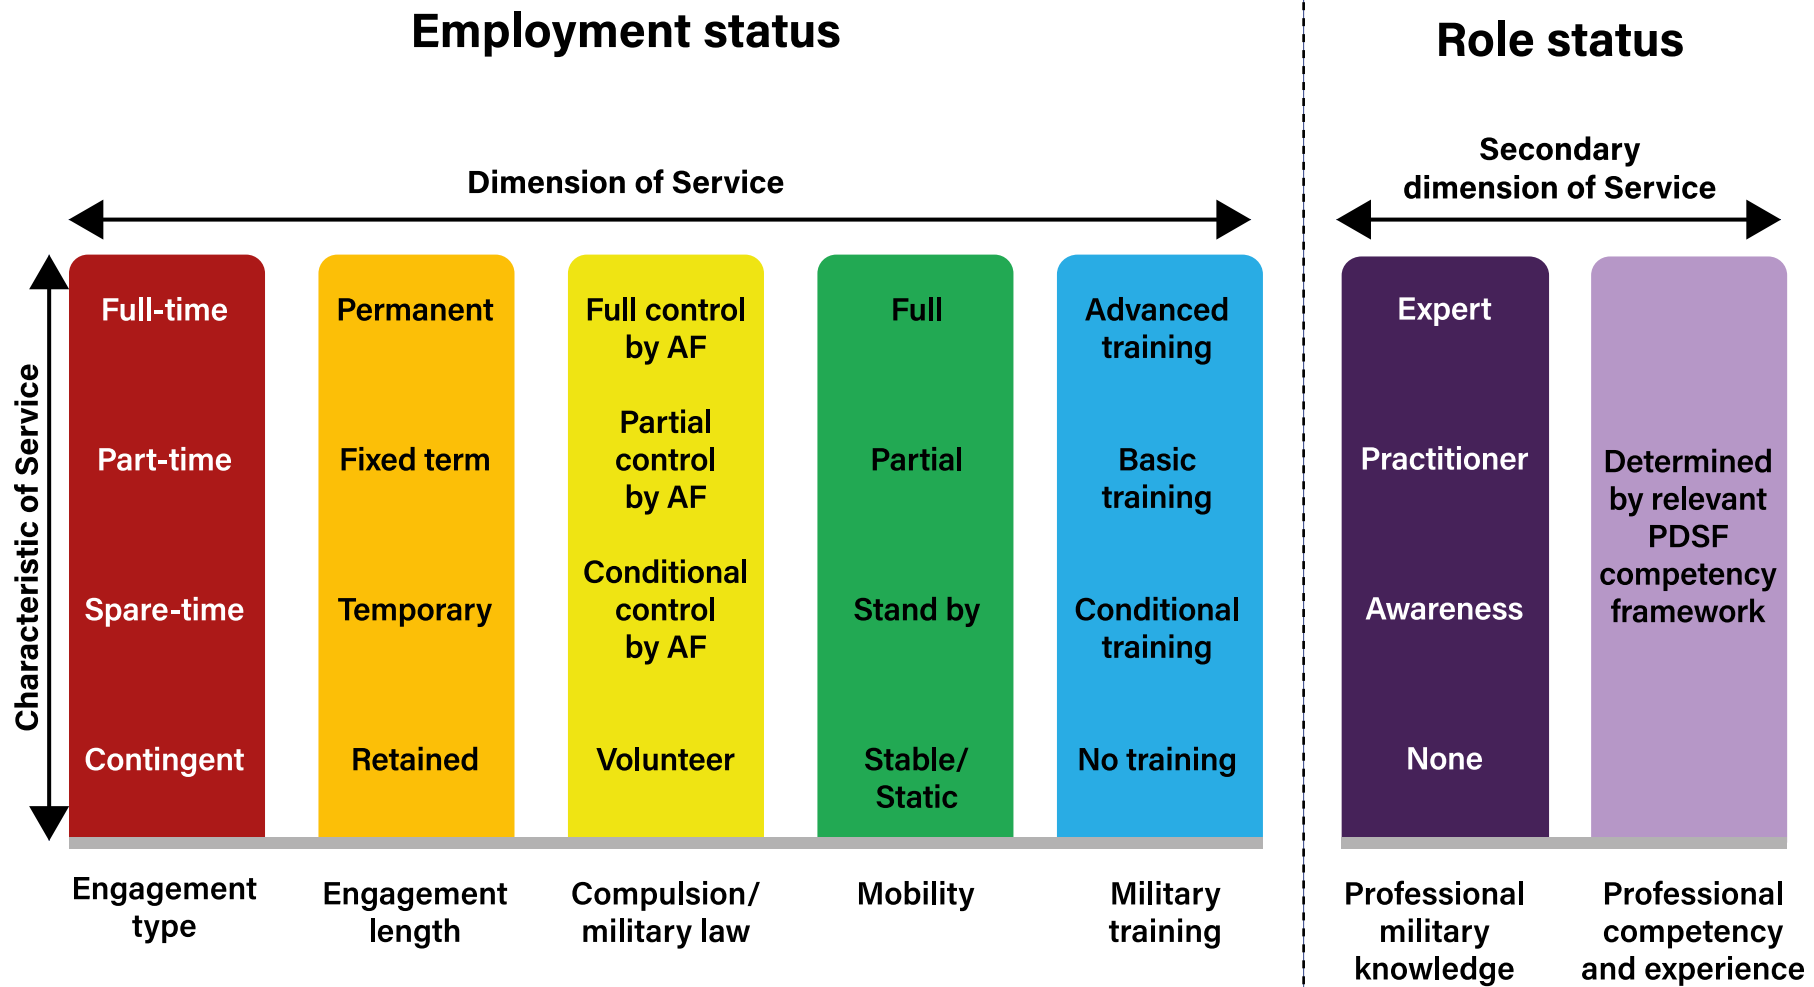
Employment status

Role status

Dimension of Service

Secondary dimension of Service

Characteristic of Service

| Engagement type | Engagement length | Compulsion/ military law | Mobility | Military training | Professional military knowledge | Professional competency and experience |
|---|---|---|---|---|---|---|
| Full-time | Permanent | Full control by AF | Full | Advanced training | Expert | Determined by relevant PDSF competency framework |
| Part-time | Fixed term | Partial control by AF | Partial | Basic training | Practitioner | |
| Spare-time | Temporary | Conditional control by AF | Stand by | Conditional training | Awareness | |
| Contingent | Retained | Volunteer | Stable/ Static | No training | None | |